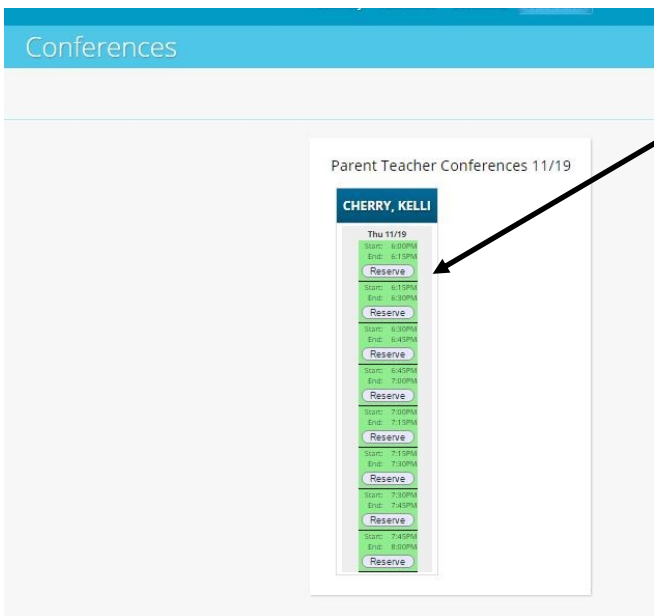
Conferences

Parent Teacher Conferences 11/19

CHERRY, KELLI

Thu 11/19

Start: 6:00PM
End: 6:15PM
Reserve

Start: 6:15PM
End: 6:30PM
Reserve

Start: 6:30PM
End: 6:45PM
Reserve

Start: 6:45PM
End: 7:00PM
Reserve

Start: 7:00PM
End: 7:15PM
Reserve

Start: 7:15PM
End: 7:30PM
Reserve

Start: 7:30PM
End: 7:45PM
Reserve

Start: 7:45PM
End: 8:00PM
Reserve